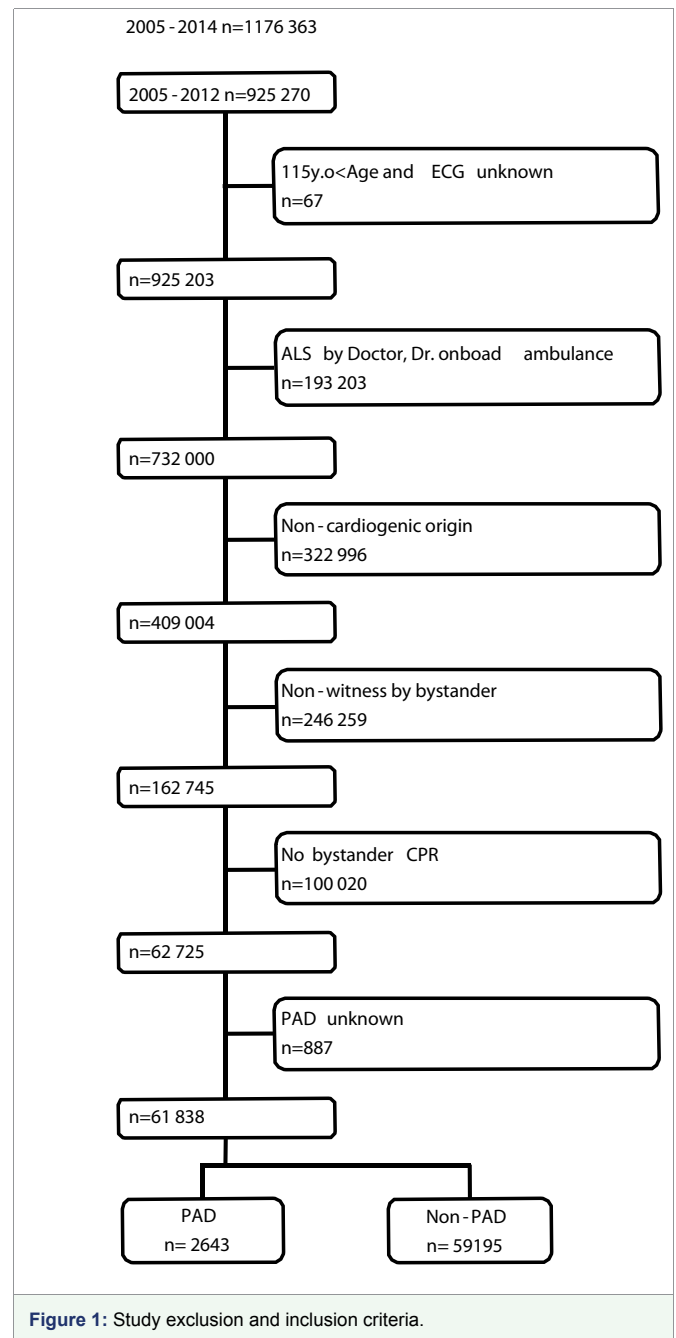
2005 - 2014 n=1176 363

2005 - 2012 n=925 270

115y.o<Age and ECG unknown
n=67

n=925 203

ALS by Doctor, Dr. onboad ambulance
n=193 203

n=732 000

Non - cardiogenic origin
n=322 996

n=409 004

Non - witness by bystander
n=246 259

n=162 745

No bystander CPR
n=100 020

n=62 725

PAD unknown
n=887

n=61 838

PAD
n= 2643

Non - PAD
n= 59195

Figure 1: Study exclusion and inclusion criteria.